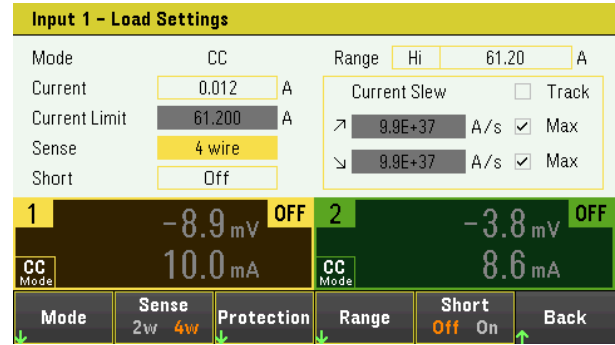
Input 1 – Load Settings

Mode CC
Current 0.012 A
Current Limit 61.200 A
Sense 4 wire
Short Off

Range Hi 61.20 A
Current Slew Track
↗ 9.9E+37 A/s ✓ Max
↘ 9.9E+37 A/s ✓ Max

1 OFF
–8.9 mV
10.0 mA
CC Mode

2 OFF
–3.8 mV
8.6 mA
CC Mode

Mode
Sense 2w 4w
Protection
Range
Short Off On
Back